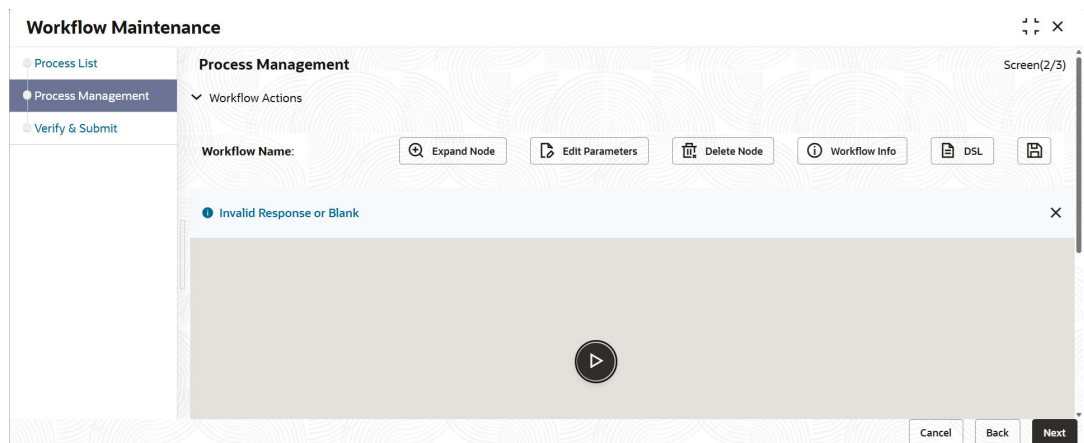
Workflow Maintenance

Process List
Process Management
Verify & Submit

Process Management

Screen(2/3)

Workflow Actions

Workflow Name:

Expand Node
Edit Parameters
Delete Node
Workflow Info
DSL

Invalid Response or Blank

Cancel
Back
Next